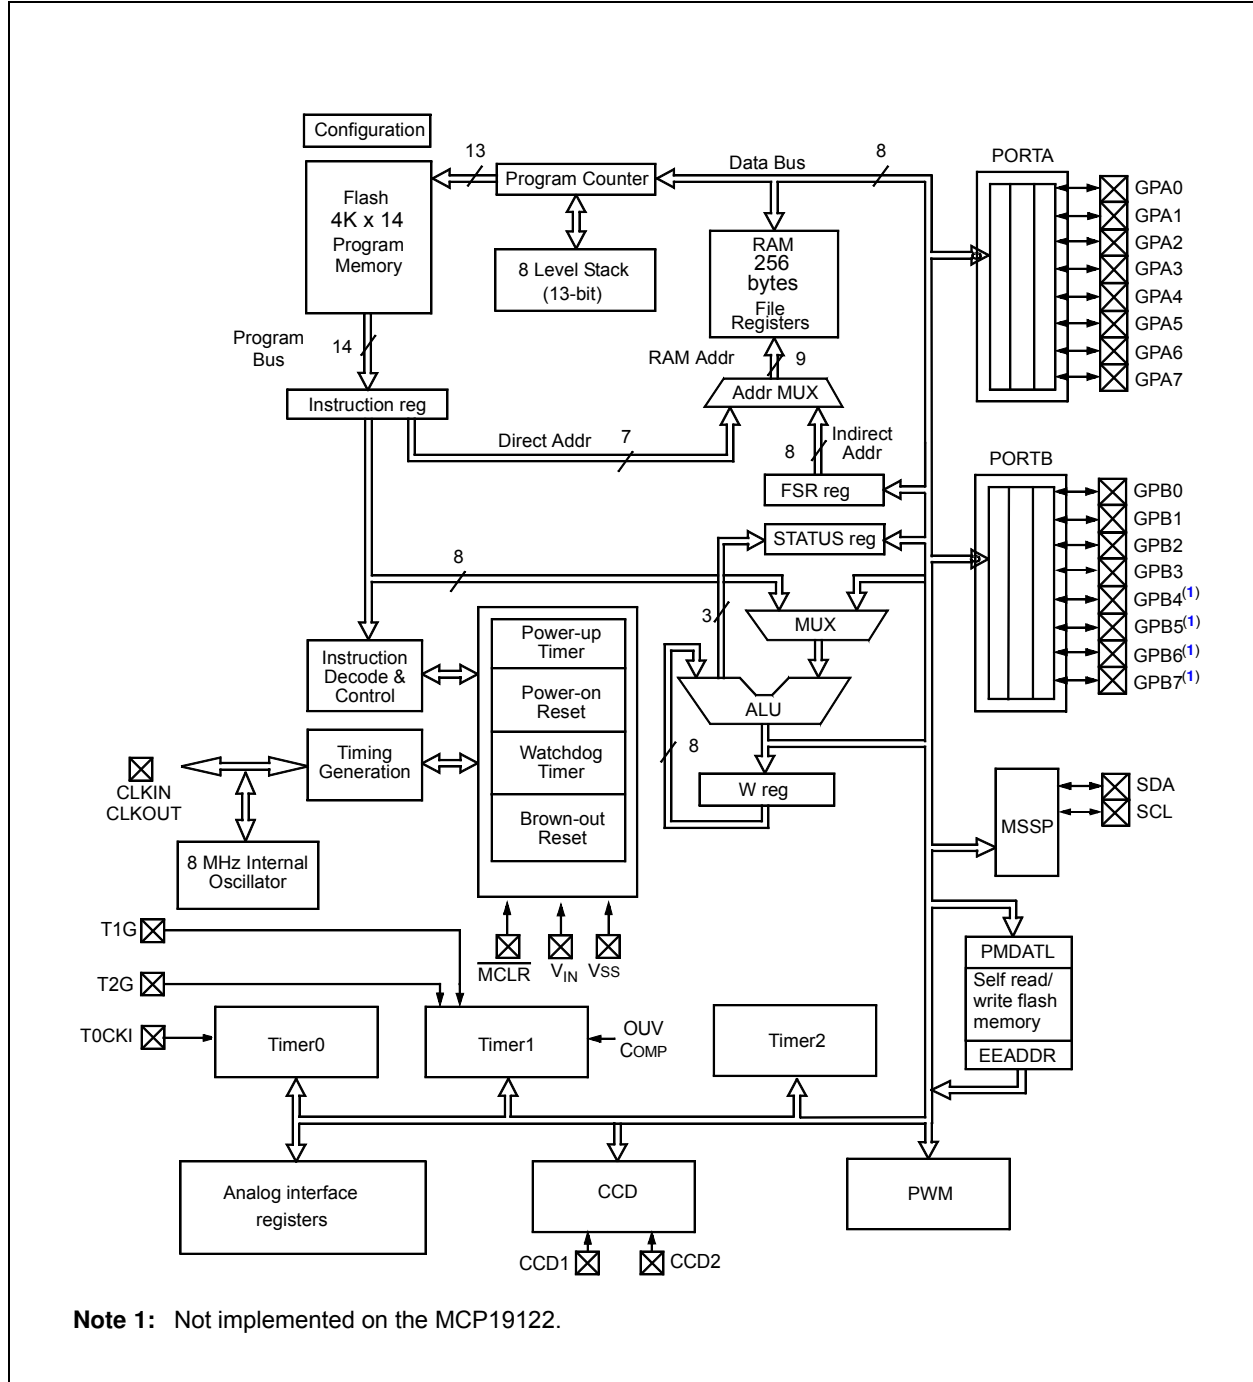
Configuration

13

Program Counter

Data Bus

8

PORTA

Flash
4K x 14
Program
Memory

8 Level Stack
(13-bit)

RAM
256
bytes
File
Registers

GPA0
GPA1
GPA2
GPA3
GPA4
GPA5
GPA6
GPA7

Program
Bus

14

RAM Addr

9

Addr MUX

Instruction reg

Direct Addr

7

8

Indirect
Addr

FSR reg

PORTB

GPB0
GPB1
GPB2
GPB3
GPB4$^{(1)}$
GPB5$^{(1)}$
GPB6$^{(1)}$
GPB7$^{(1)}$

STATUS reg

8

3

MUX

Power-up
Timer

Instruction
Decode &
Control

Power-on
Reset

ALU

Timing
Generation

Watchdog
Timer

8

CLKIN
CLKOUT

W reg

SDA
SCL

MSSP

Brown-out
Reset

8 MHz Internal
Oscillator

T1G

$\overline{MCLR}$

$V_{IN}$

Vss

PMDATL

Self read/
write flash
memory

T2G

T0CKI

Timer0

Timer1

OUV
COMP

Timer2

EEADDR

Analog interface
registers

CCD

PWM

CCD1

CCD2

Note 1: Not implemented on the MCP19122.